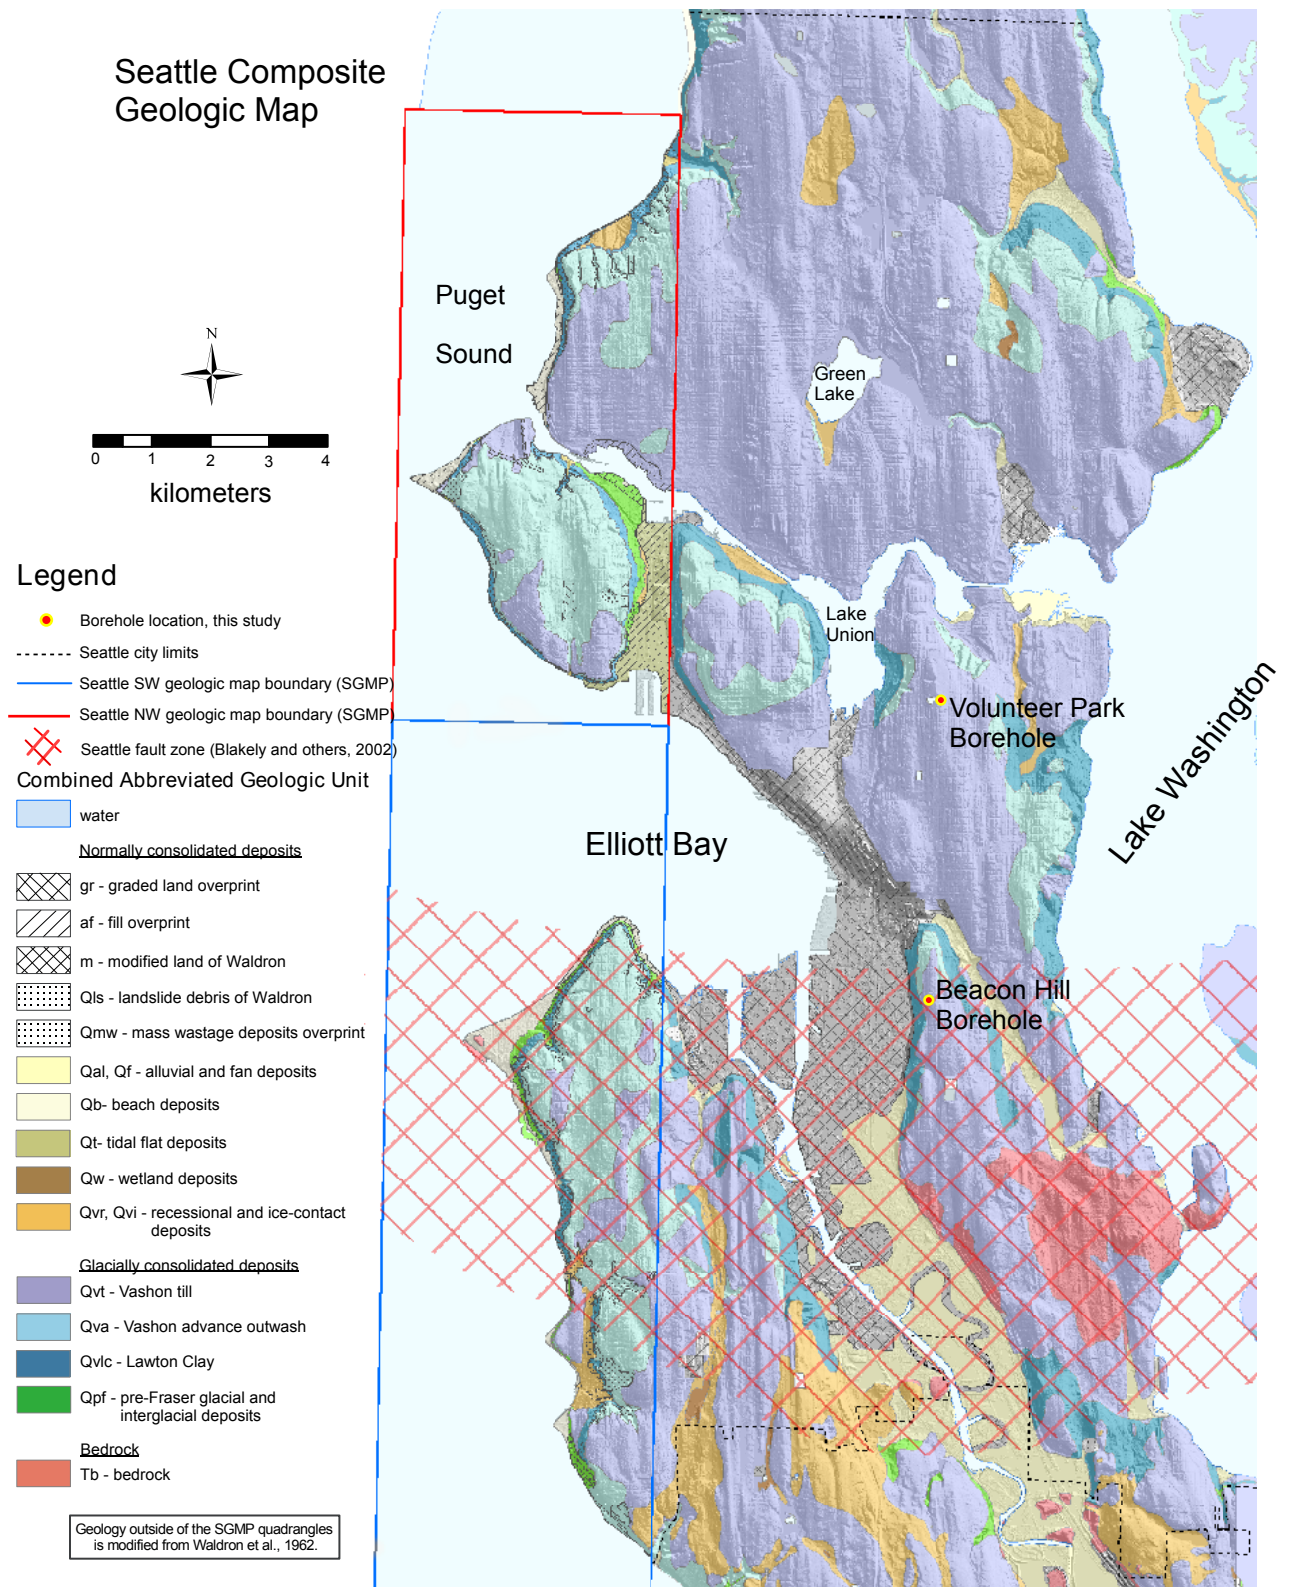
Seattle Composite Geologic Map

N

0 1 2 3 4
kilometers

Legend
Borehole location, this study
Seattle city limits
Seattle SW geologic map boundary (SGMP)
Seattle NW geologic map boundary (SGMP)
Seattle fault zone (Blakely and others, 2002)
Combined Abbreviated Geologic Unit
water
Normally consolidated deposits
gr - graded land overprint
af - fill overprint
m - modified land of Waldron
Qls - landslide debris of Waldron
Qmw - mass wastage deposits overprint
Qal, Qf - alluvial and fan deposits
Qb- beach deposits
Qt- tidal flat deposits
Qw - wetland deposits
Qvr, Qvi - recessional and ice-contact deposits
Glacially consolidated deposits
Qvt - Vashon till
Qva - Vashon advance outwash
Qvlc - Lawton Clay
Qpf - pre-Fraser glacial and interglacial deposits
Bedrock
Tb - bedrock

Geology outside of the SGMP quadrangles is modified from Waldron et al., 1962.

Puget Sound
Green Lake
Lake Union
Volunteer Park Borehole
Lake Washington
Elliott Bay
Beacon Hill Borehole